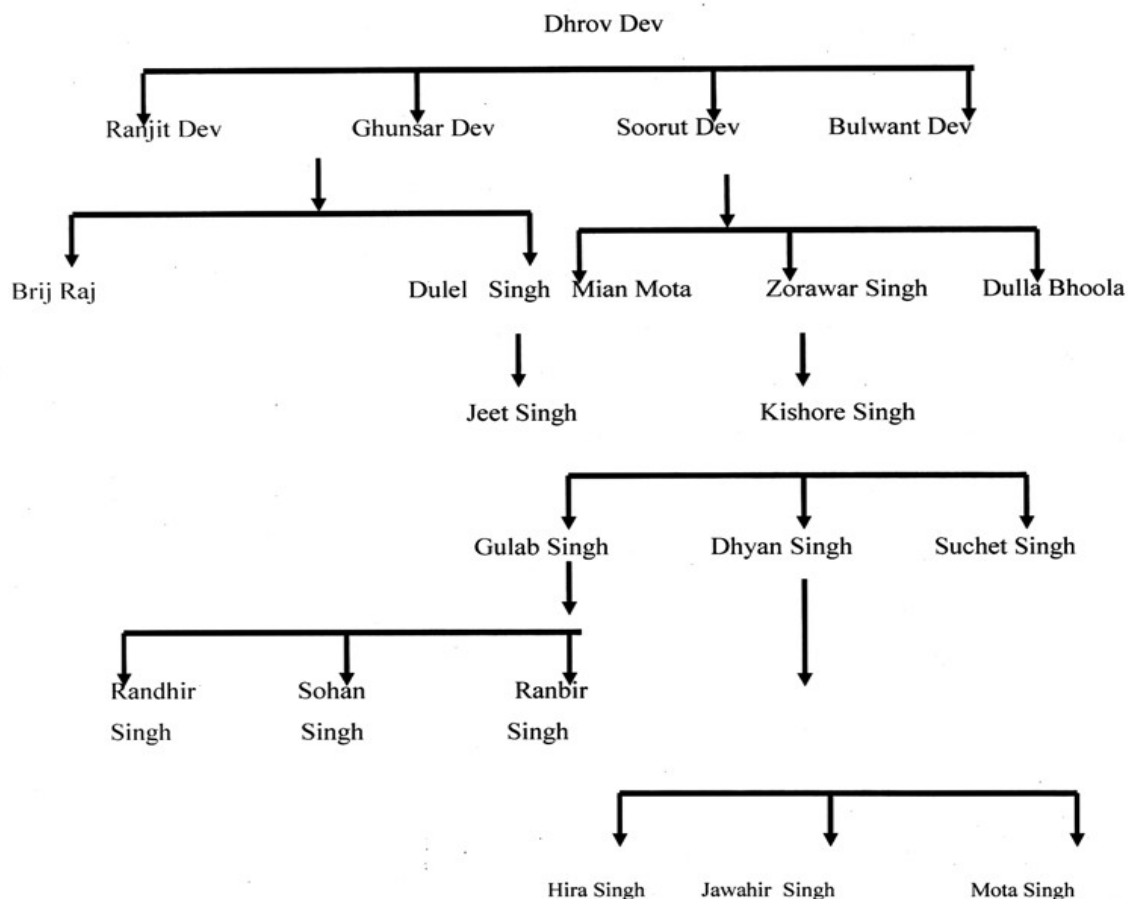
Dhrov Dev

Ranjit Dev Ghunsar Dev Soorut Dev Bulwant Dev

Brij Raj Dulel Singh Mian Mota Zorawar Singh Dulla Bhoola

Jeet Singh Kishore Singh

Gulab Singh Dhyan Singh Suchet Singh

Randhir Singh Sohan Singh Ranbir Singh

Hira Singh Jawahir Singh Mota Singh